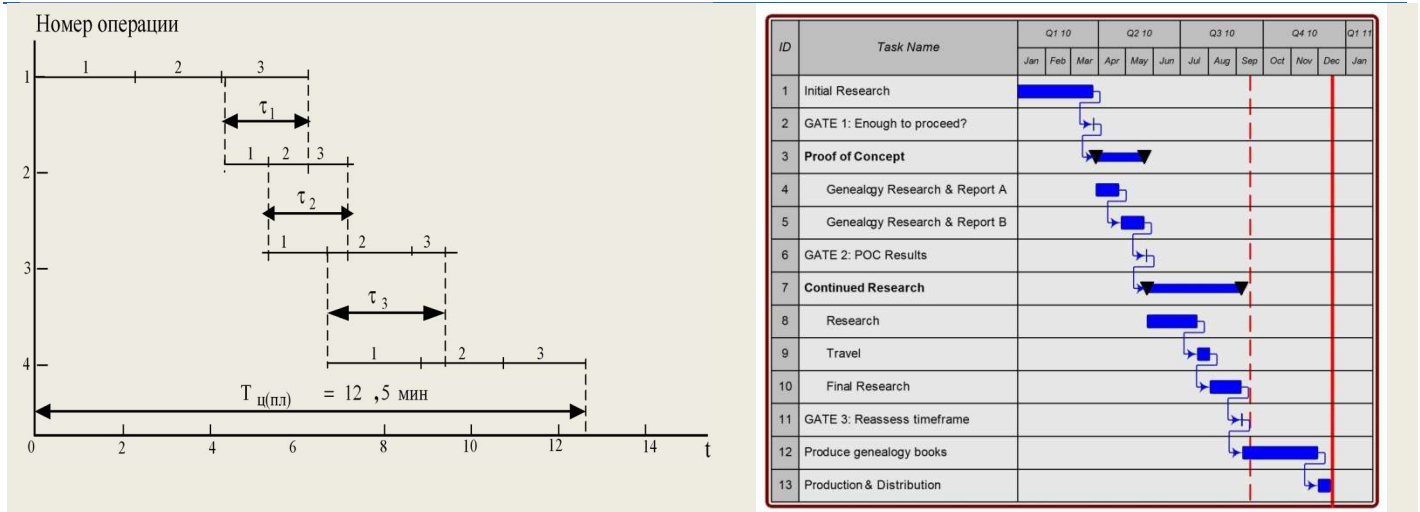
Номер операции

1
2
3
4

1 2 3
$\tau_1$
1 2 3
$\tau_2$
1 2 3
$\tau_3$
1 2 3

$T_{ц(пл)} = 12,5$ мин

0 2 4 6 8 10 12 14 t

| ID | Task Name | Q1 10 Jan | Feb | Mar | Q2 10 Apr | May | Jun | Q3 10 Jul | Aug | Sep | Q4 10 Oct | Nov | Dec | Q1 11 Jan |
|---|---|---|---|---|---|---|---|---|---|---|---|---|---|---|
| 1 | Initial Research | | | | | | | | | | | | | |
| 2 | GATE 1: Enough to proceed? | | | | | | | | | | | | | |
| 3 | Proof of Concept | | | | | | | | | | | | | |
| 4 | Genealogy Research & Report A | | | | | | | | | | | | | |
| 5 | Genealogy Research & Report B | | | | | | | | | | | | | |
| 6 | GATE 2: POC Results | | | | | | | | | | | | | |
| 7 | Continued Research | | | | | | | | | | | | | |
| 8 | Research | | | | | | | | | | | | | |
| 9 | Travel | | | | | | | | | | | | | |
| 10 | Final Research | | | | | | | | | | | | | |
| 11 | GATE 3: Reassess timeframe | | | | | | | | | | | | | |
| 12 | Produce genealogy books | | | | | | | | | | | | | |
| 13 | Production & Distribution | | | | | | | | | | | | | |